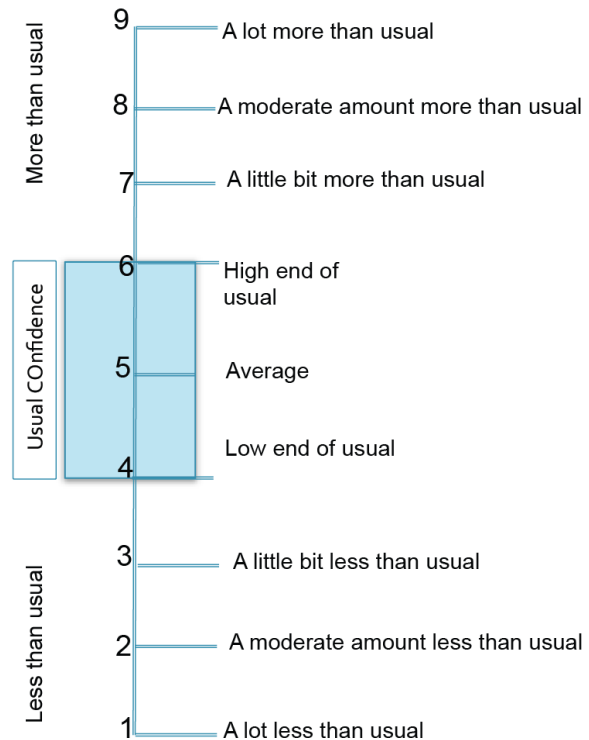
More than usual

Usual COnfidence

Less than usual

9 A lot more than usual

8 A moderate amount more than usual

7 A little bit more than usual

6 High end of usual

5 Average

Low end of usual

4

3 A little bit less than usual

2 A moderate amount less than usual

1 A lot less than usual